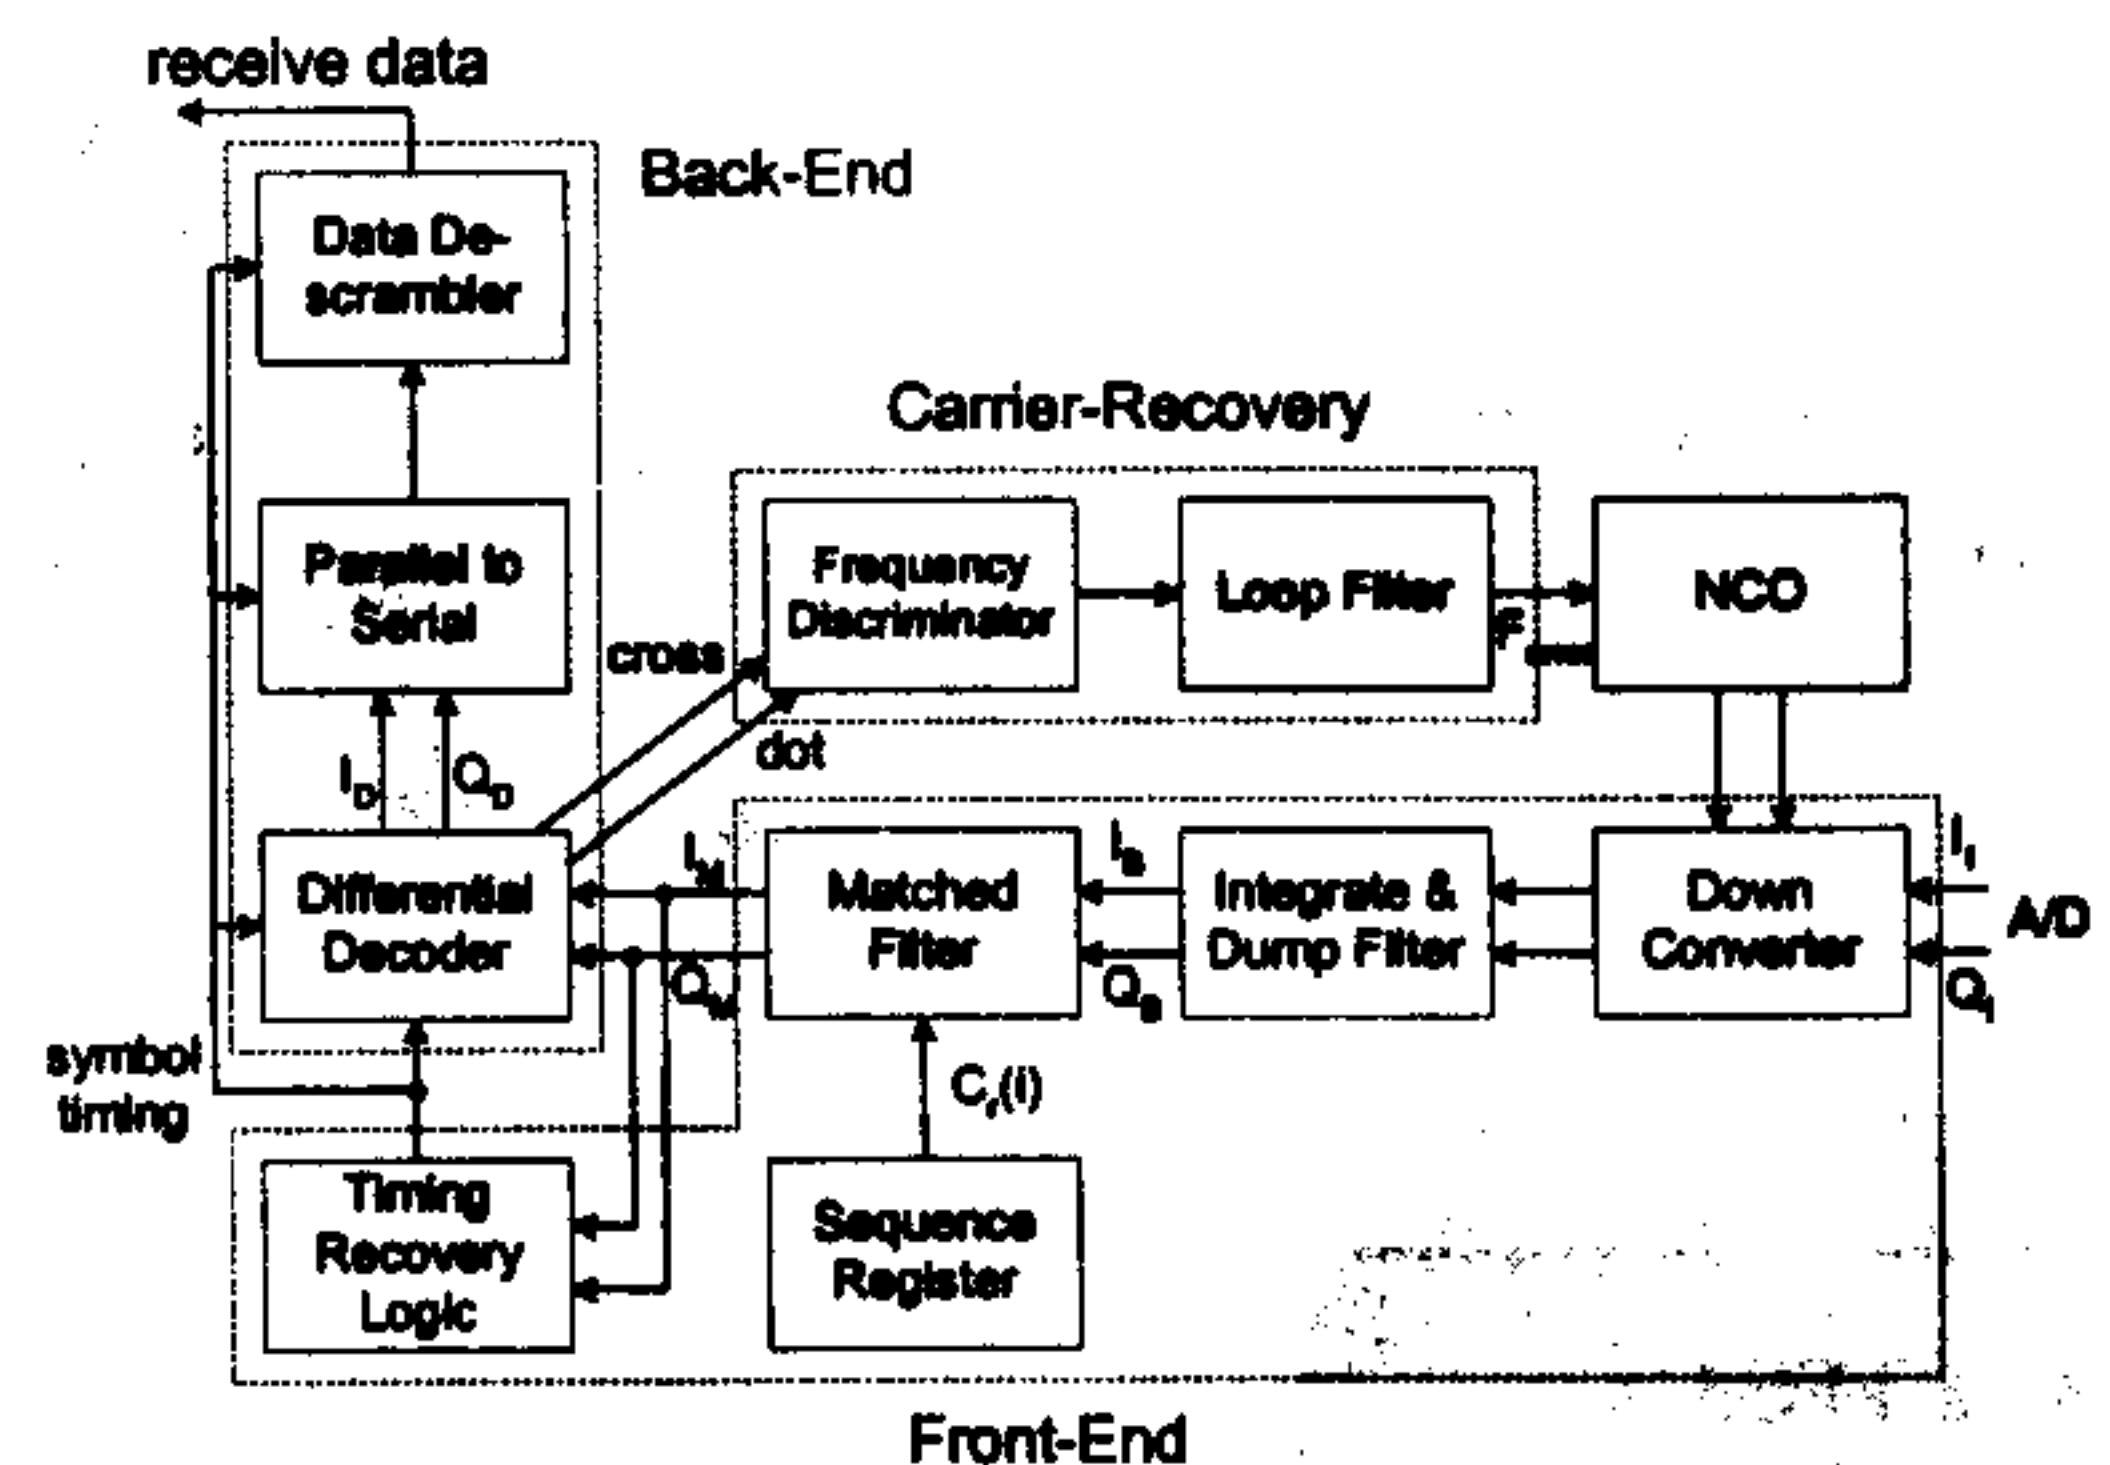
receive data

Back-End

Data Descrambler

Parallel to Serial

Carrier-Recovery

Frequency Discriminator

Loop Filter

NCO

F

cross

dot

$I_D$ $Q_D$

Differential Decoder

$I_M$

$Q_M$

Matched Filter

$I_S$

$Q_S$

Integrate & Dump Filter

Down Converter

$I_I$

A/D

$Q_I$

symbol timing

$C_r(i)$

Timing Recovery Logic

Sequence Register

Front-End